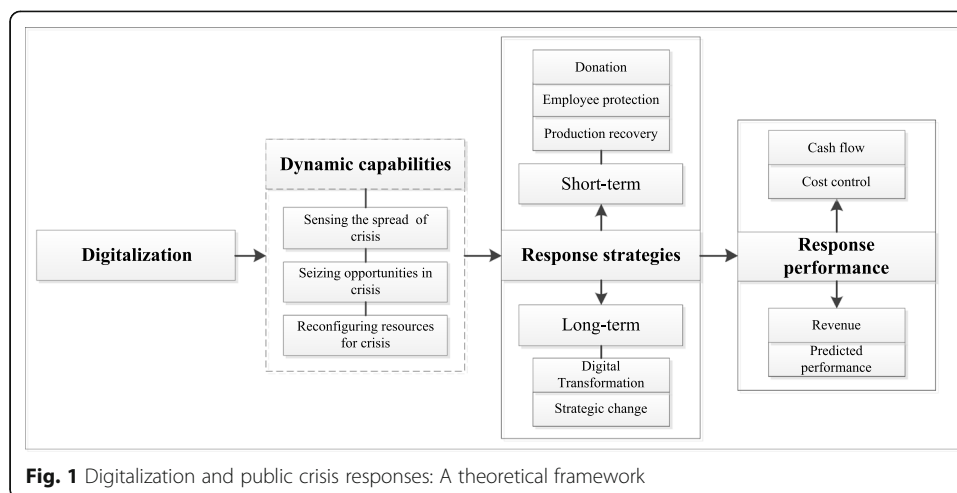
Digitalization

Dynamic capabilities

Sensing the spread of crisis

Seizing opportunities in crisis

Reconfiguring resources for crisis

Donation

Employee protection

Production recovery

Short-term

Response strategies

Long-term

Digital Transformation

Strategic change

Cash flow

Cost control

Response performance

Revenue

Predicted performance

**Fig. 1** Digitalization and public crisis responses: A theoretical framework